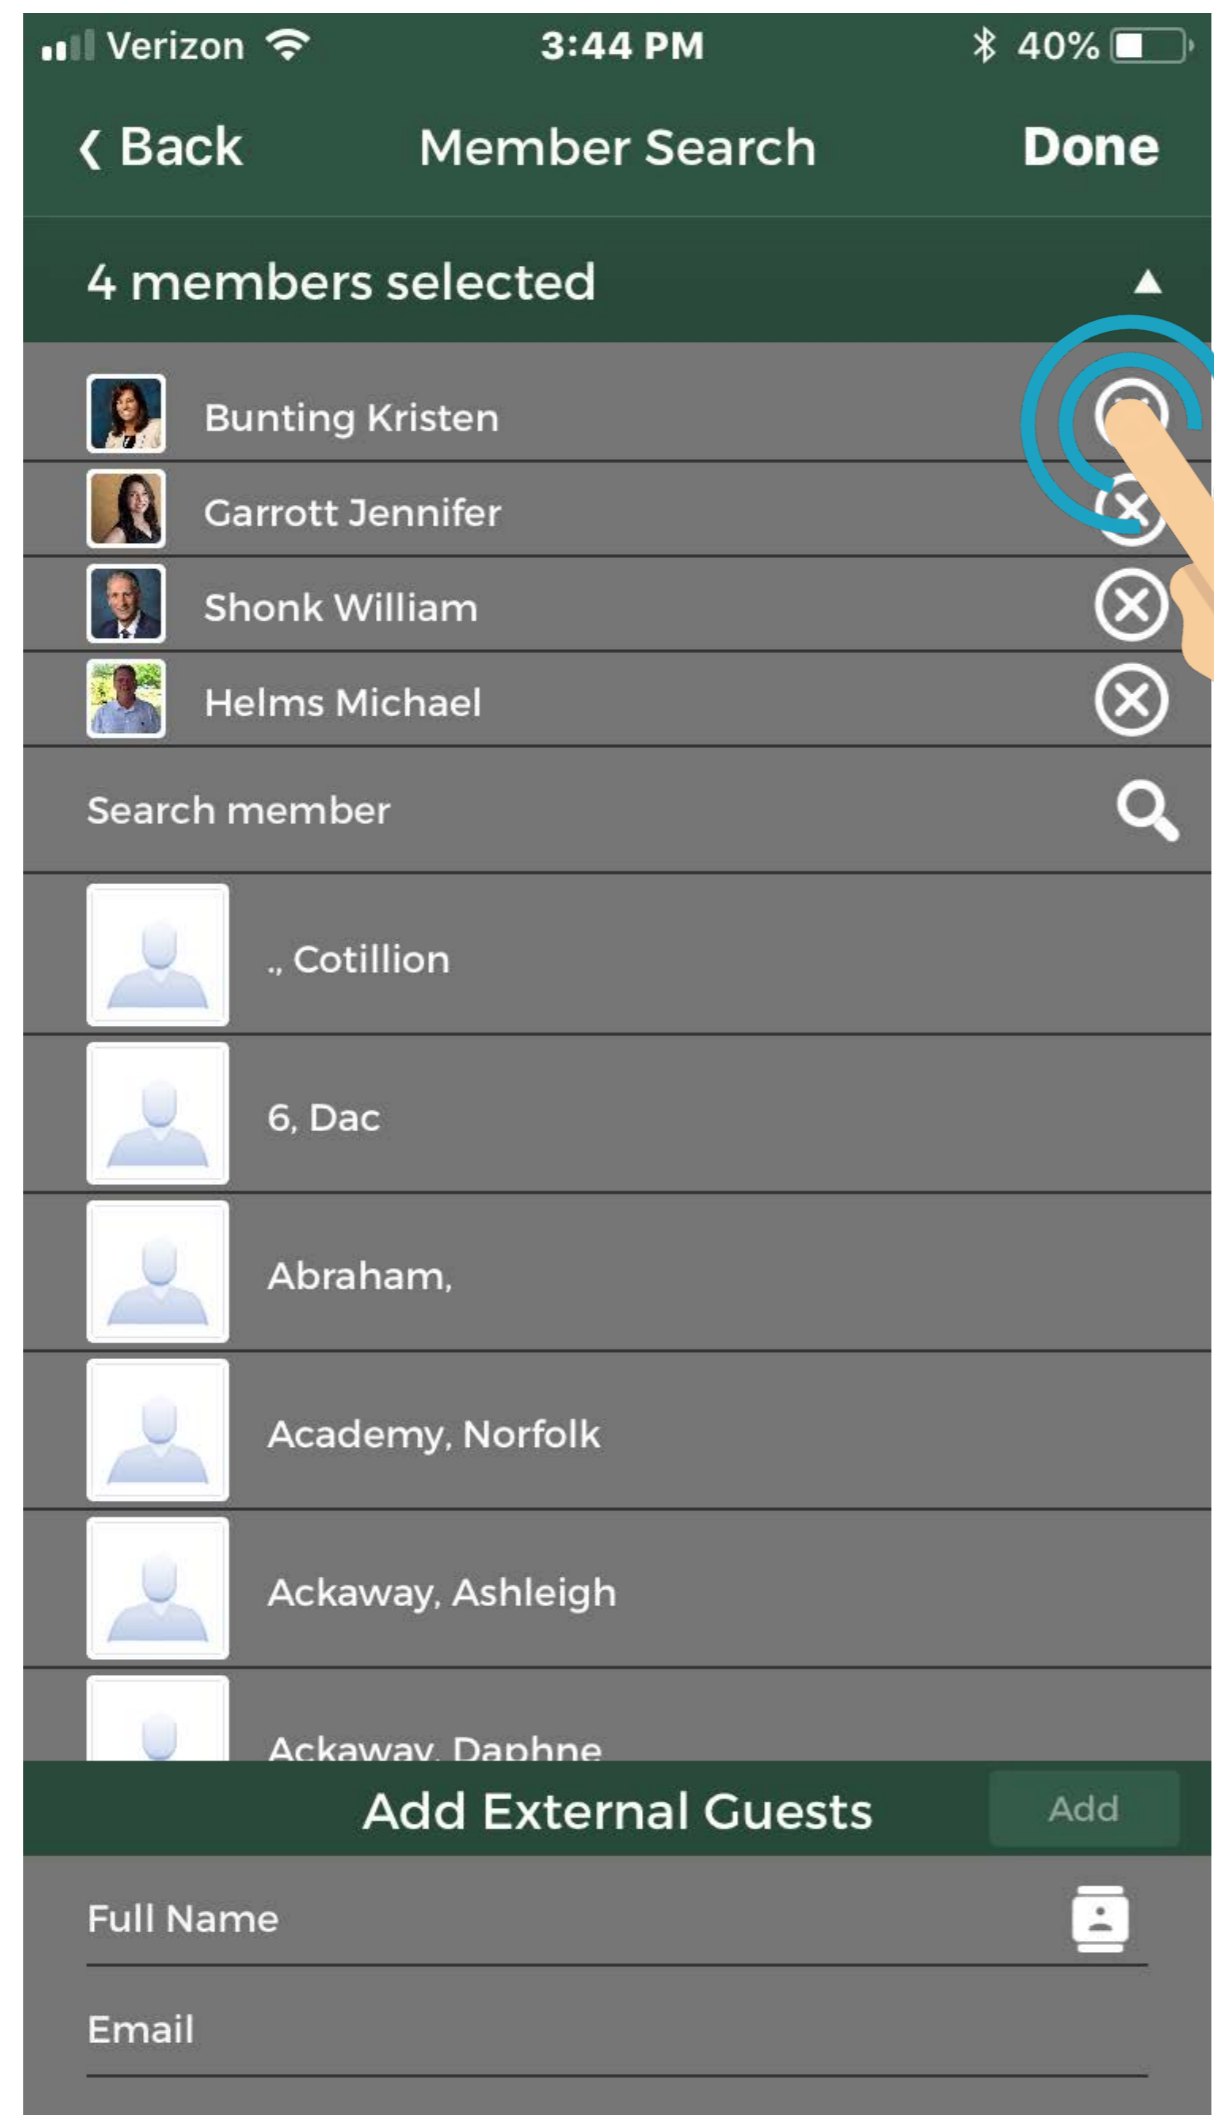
Verizon 3:44 PM 40%

‹ Back Member Search Done

4 members selected

Bunting Kristen

Garrott Jennifer

Shonk William

Helms Michael

Search member

., Cotillion

6, Dac

Abraham,

Academy, Norfolk

Ackaway, Ashleigh

Ackaway, Daphne

Add External Guests Add

Full Name

Email